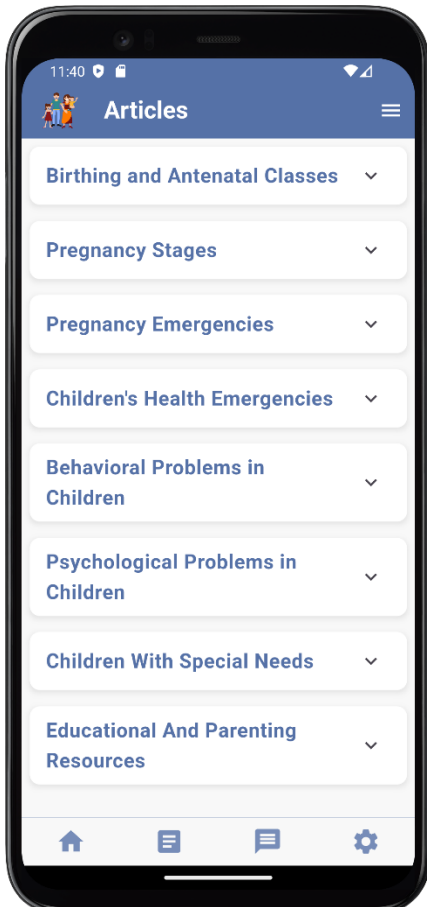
11:40

Articles

Birthing and Antenatal Classes

Pregnancy Stages

Pregnancy Emergencies

Children's Health Emergencies

Behavioral Problems in Children

Psychological Problems in Children

Children With Special Needs

Educational And Parenting Resources